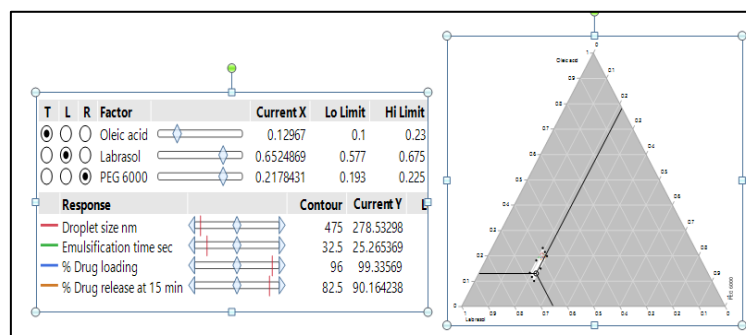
| T | L | R | Factor | Current X | Lo Limit | Hi Limit |
|---|---|---|---|---|---|---|
| ◉ | ○ | ○ | Oleic acid | 0.12967 | 0.1 | 0.23 |
| ○ | ◉ | ○ | Labrasol | 0.6524869 | 0.577 | 0.675 |
| ○ | ○ | ◉ | PEG 6000 | 0.2178431 | 0.193 | 0.225 |

| Response | Contour | Current Y | L |
|---|---|---|---|
| Droplet size nm | 475 | 278.53298 | |
| Emulsification time sec | 32.5 | 25.265369 | |
| % Drug loading | 96 | 99.33569 | |
| % Drug release at 15 min | 82.5 | 90.164238 | |

Oleic acid
1
0
0.9
0.1
0.8
0.2
0.7
0.3
0.6
0.4
0.5
0.5
0.4
0.6
0.3
0.7
0.2
0.8
0.1
0.9
0
1
Labrasol
1
0.9
0.8
0.7
0.6
0.5
0.4
0.3
0.2
0.1
0
PEG 6000